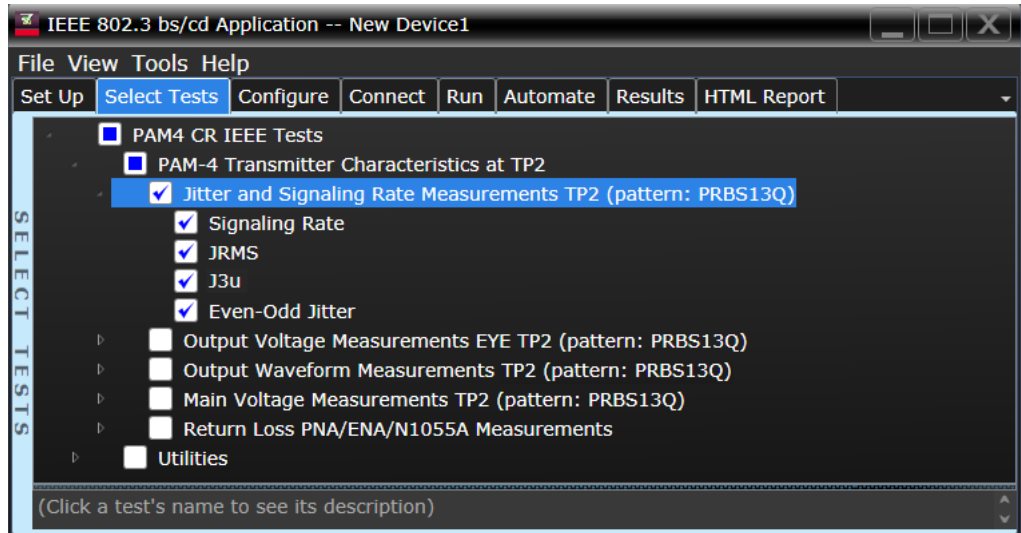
IEEE 802.3 bs/cd Application -- New Device1

File View Tools Help

Set Up | Select Tests | Configure | Connect | Run | Automate | Results | HTML Report

SELECT TESTS

PAM4 CR IEEE Tests
PAM-4 Transmitter Characteristics at TP2
Jitter and Signaling Rate Measurements TP2 (pattern: PRBS13Q)
Signaling Rate
JRMS
J3u
Even-Odd Jitter
Output Voltage Measurements EYE TP2 (pattern: PRBS13Q)
Output Waveform Measurements TP2 (pattern: PRBS13Q)
Main Voltage Measurements TP2 (pattern: PRBS13Q)
Return Loss PNA/ENA/N1055A Measurements
Utilities

(Click a test's name to see its description)